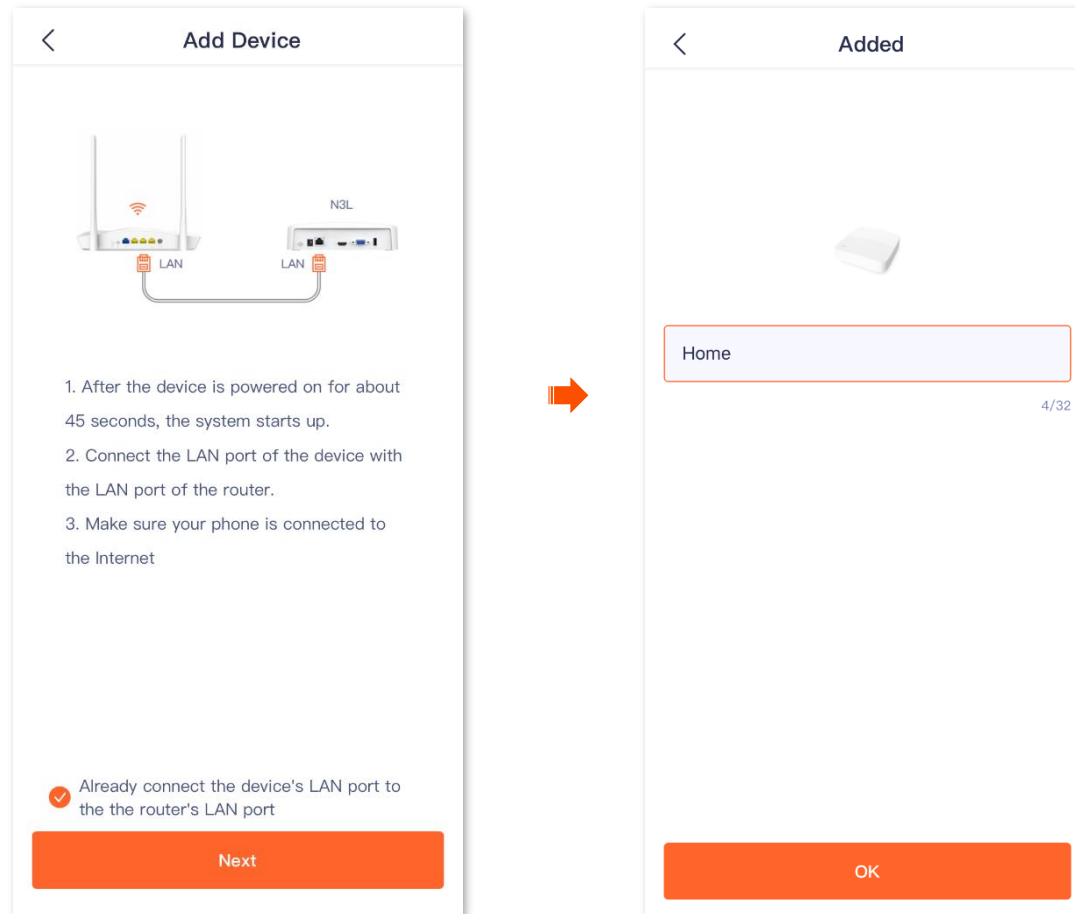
Add Device

N3L

LAN

LAN

1. After the device is powered on for about 45 seconds, the system starts up.

2. Connect the LAN port of the device with the LAN port of the router.

3. Make sure your phone is connected to the Internet

Already connect the device's LAN port to the the router's LAN port

Next

Added

Home

4/32

OK